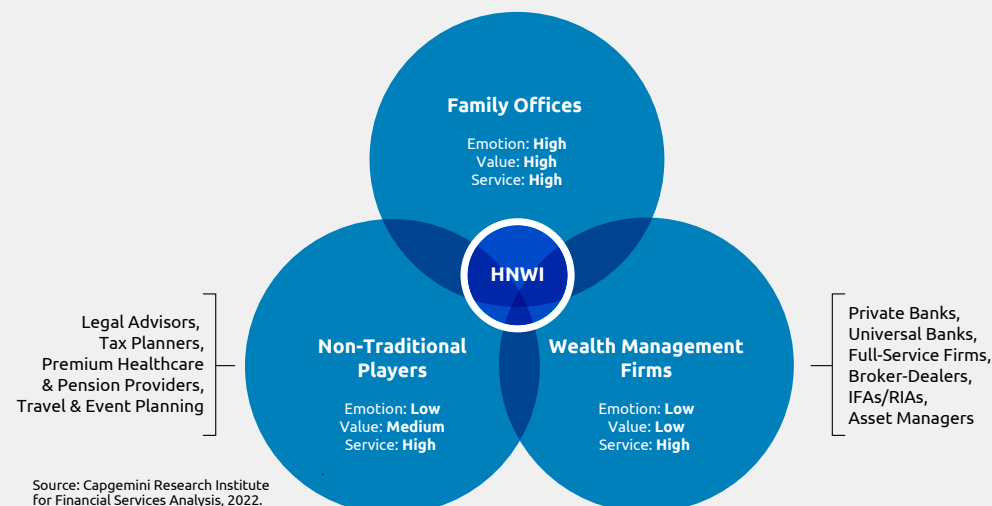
Family Offices

Emotion: **High**
Value: **High**
Service: **High**

HNWI

Legal Advisors,
Tax Planners,
Premium Healthcare
& Pension Providers,
Travel & Event Planning

Non-Traditional Players

Emotion: **Low**
Value: **Medium**
Service: **High**

Wealth Management Firms

Emotion: **Low**
Value: **Low**
Service: **High**

Private Banks,
Universal Banks,
Full-Service Firms,
Broker-Dealers,
IFAs/RIAs,
Asset Managers

Source: Capgemini Research Institute for Financial Services Analysis, 2022.